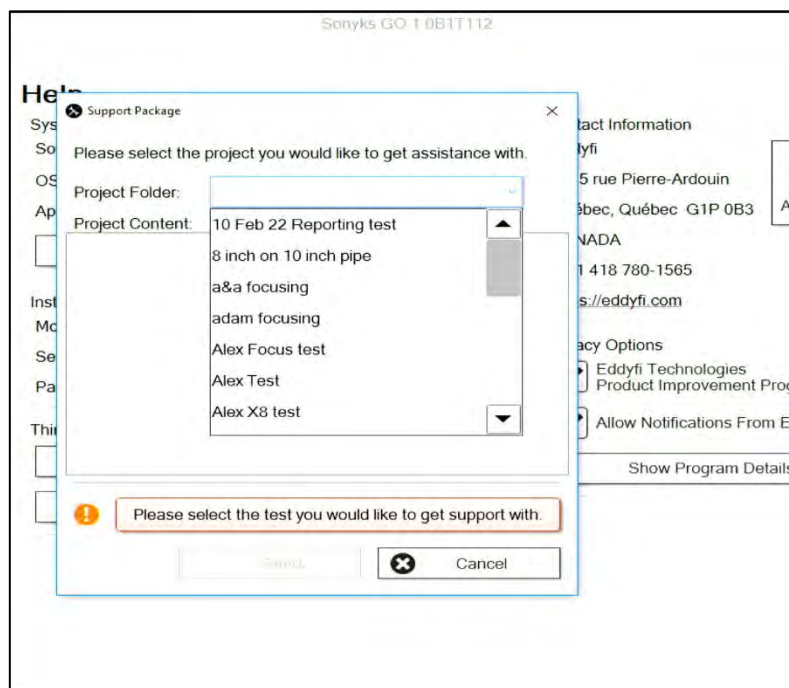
Sonyks GO 1.0B1T112

Help

Sys

So

OS

Ap

Inst

Mo

Se

Pa

Thi

Support Package

Please select the project you would like to get assistance with.

Project Folder:

Project Content:

10 Feb 22 Reporting test

8 inch on 10 inch pipe

a&a focusing

adam focusing

Alex Focus test

Alex Test

Alex X8 test

Please select the test you would like to get support with.

Send

Cancel

tact Information

dyfi

5 rue Pierre-Ardouin

ébec, Québec G1P 0B3

NADA

1 418 780-1565

s://eddyfi.com

acy Options

Eddyfi Technologies Product Improvement Prog

Allow Notifications From E

Show Program Details

A